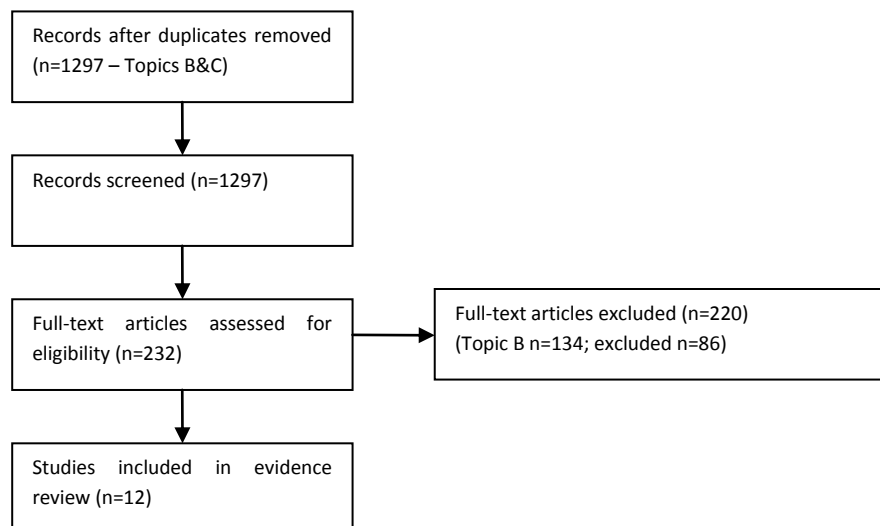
Records after duplicates removed (n=1297 – Topics B&C)

Records screened (n=1297)

Full-text articles assessed for eligibility (n=232)

Full-text articles excluded (n=220) (Topic B n=134; excluded n=86)

Studies included in evidence review (n=12)